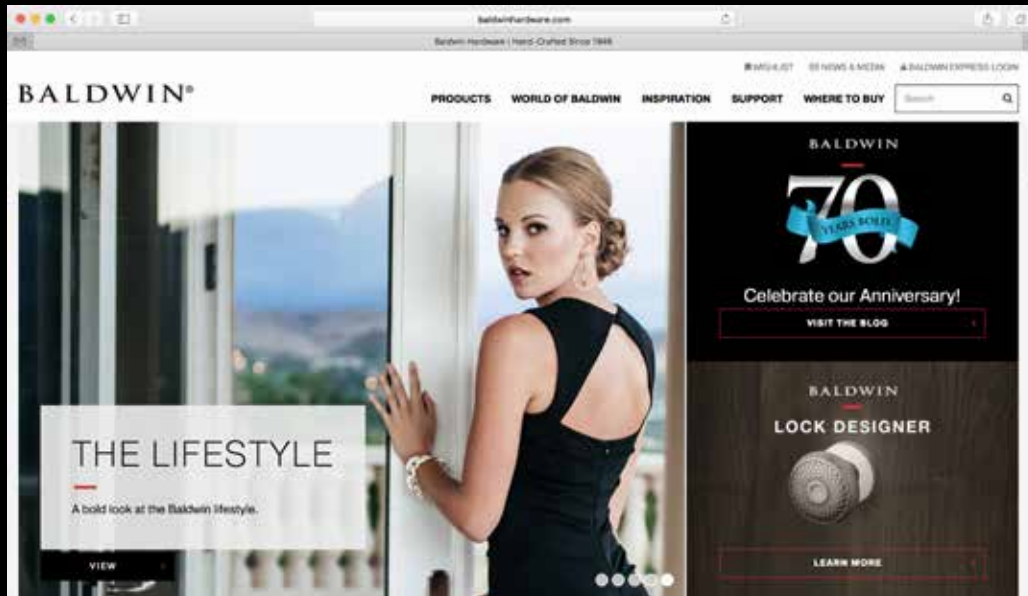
baldwinhardware.com

Baldwin Hardware | Hand-Crafted Since 1946

WISHLIST NEWS & MEDIA BALDWIN EXPRESS LOGIN

BALDWIN®

PRODUCTS WORLD OF BALDWIN INSPIRATION SUPPORT WHERE TO BUY Search

BALDWIN

70 YEARS BOLD

Celebrate our Anniversary!

VISIT THE BLOG

BALDWIN

LOCK DESIGNER

LEARN MORE

THE LIFESTYLE

A bold look at the Baldwin lifestyle.

VIEW